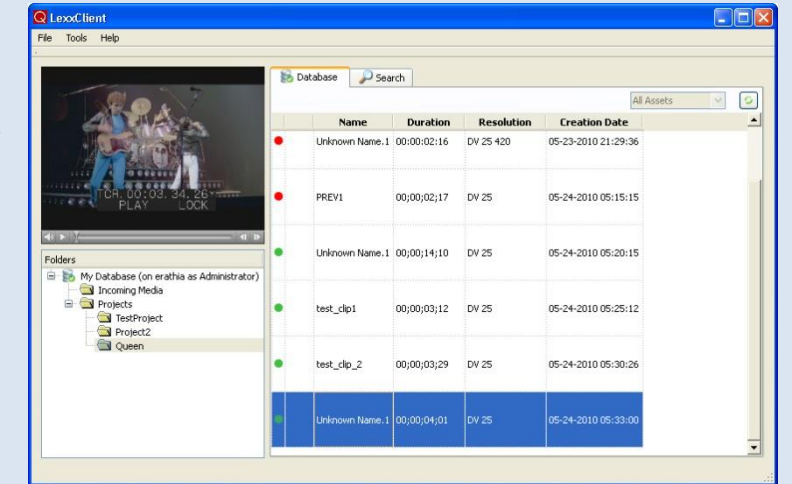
LexxClient

File Tools Help

TCR 00:03:34:26
PLAY LOCK

Folders

My Database (on erathia as Administrator)
Incoming Media
Projects
TestProject
Project2
Queen

Database Search

All Assets

| | Name | Duration | Resolution | Creation Date |
|---|---|---|---|---|
| | Unknown Name.1 | 00:00:02:16 | DV 25 420 | 05-23-2010 21:29:36 |
| | PREV1 | 00;00;02;17 | DV 25 | 05-24-2010 05:15:15 |
| | Unknown Name.1 | 00;00;14;10 | DV 25 | 05-24-2010 05:20:15 |
| | test_clip1 | 00;00;03;12 | DV 25 | 05-24-2010 05:25:12 |
| | test_clip_2 | 00;00;03;29 | DV 25 | 05-24-2010 05:30:26 |
| | Unknown Name.1 | 00;00;04;01 | DV 25 | 05-24-2010 05:33:00 |